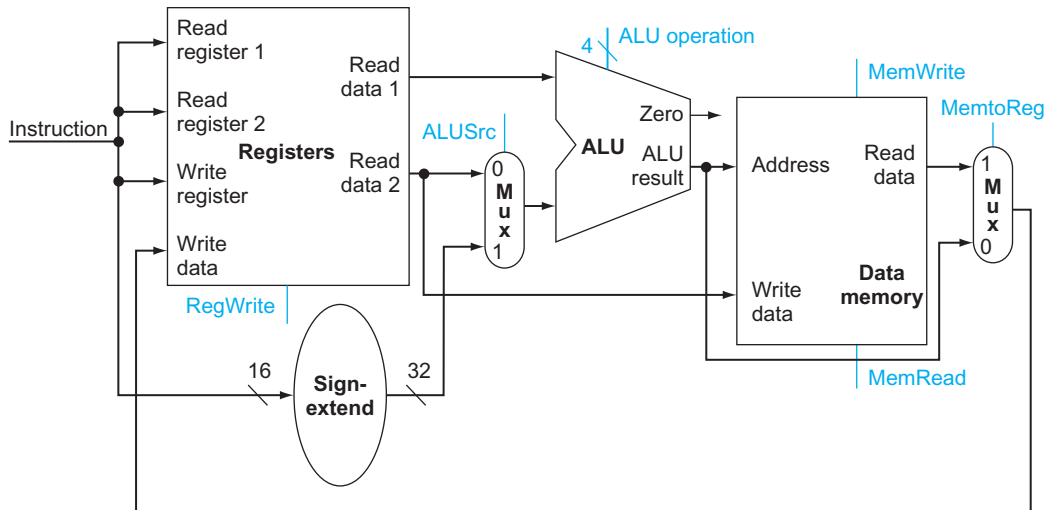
Instruction

Read register 1

Read register 2

Write register

Write data

Registers

Read data 1

Read data 2

RegWrite

16

Sign-extend

32

ALUSrc

0
Mux
1

4

ALU operation

ALU

Zero

ALU result

MemWrite

Address

Read data

Write data

Data memory

MemRead

MemtoReg

1
Mux
0